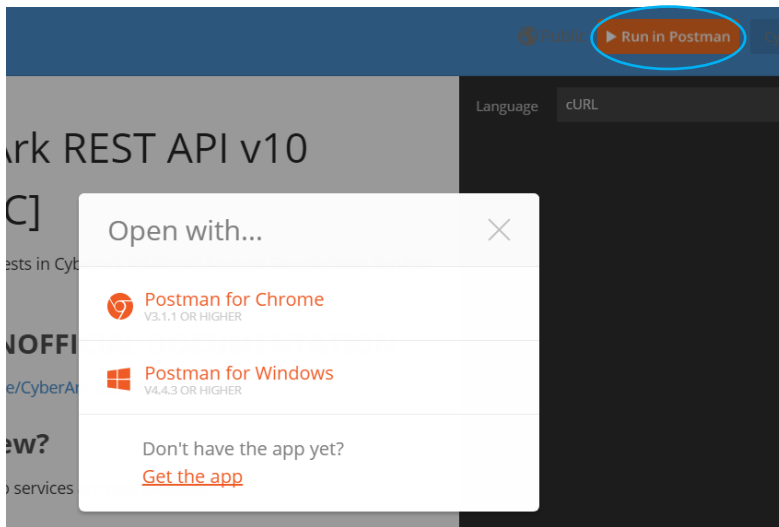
Public ▶ Run in Postman

Language cURL

Ark REST API v10

C]

ests in Cyb

NOFFI

e/CyberAr

ew?

services

Open with...

Postman for Chrome
V3.1.1 OR HIGHER

Postman for Windows
V4.4.3 OR HIGHER

Don't have the app yet?
Get the app